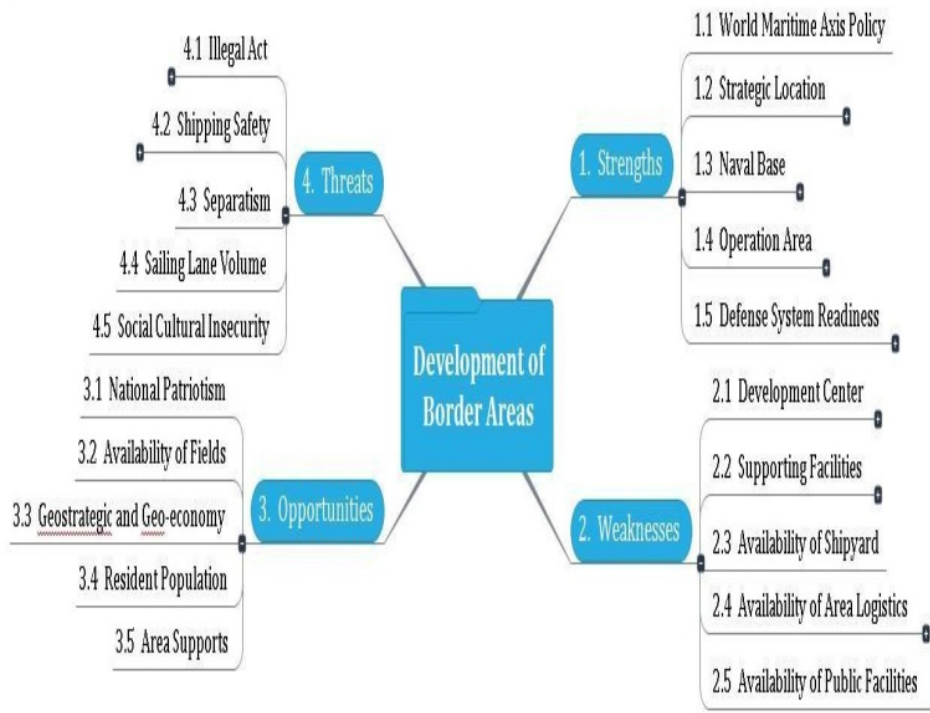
Development of Border Areas

1. Strengths
1.1 World Maritime Axis Policy
1.2 Strategic Location
1.3 Naval Base
1.4 Operation Area
1.5 Defense System Readiness

2. Weaknesses
2.1 Development Center
2.2 Supporting Facilities
2.3 Availability of Shipyard
2.4 Availability of Area Logistics
2.5 Availability of Public Facilities

3. Opportunities
3.1 National Patriotism
3.2 Availability of Fields
3.3 Geostrategic and Geo-economy
3.4 Resident Population
3.5 Area Supports

4. Threats
4.1 Illegal Act
4.2 Shipping Safety
4.3 Separatism
4.4 Sailing Lane Volume
4.5 Social Cultural Insecurity